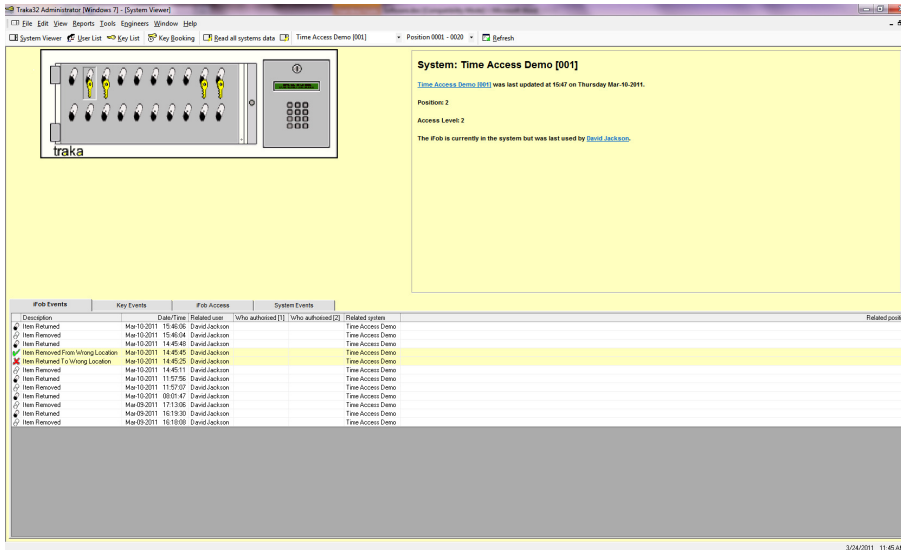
Traka32 Administrator [Windows 7] - [System Viewer]

File Edit View Reports Tools Engineers Window Help

System Viewer User List Key List Key Booking Read all systems data Time Access Demo [001] Position 0001 - 0020 Refresh

traka

System: Time Access Demo [001]

Time Access Demo [001] was last updated at 15:47 on Thursday Mar-10-2011.

Position: 2

Access Level: 2

The iFob is currently in the system but was last used by David Jackson.

iFob Events | Key Events | iFob Access | System Events

| Description | Date/Time | Related user | Who authorised [1] | Who authorised [2] | Related system | Related posit |
|---|---|---|---|---|---|---|
| Item Returned | Mar-10-2011 15:46:06 | David Jackson | | | Time Access Demo | |
| Item Removed | Mar-10-2011 15:46:04 | David Jackson | | | Time Access Demo | |
| Item Returned | Mar-10-2011 14:45:48 | David Jackson | | | Time Access Demo | |
| Item Removed From Wrong Location | Mar-10-2011 14:45:45 | David Jackson | | | Time Access Demo | |
| Item Returned To Wrong Location | Mar-10-2011 14:45:25 | David Jackson | | | Time Access Demo | |
| Item Removed | Mar-10-2011 14:45:11 | David Jackson | | | Time Access Demo | |
| Item Returned | Mar-10-2011 11:57:56 | David Jackson | | | Time Access Demo | |
| Item Removed | Mar-10-2011 11:57:07 | David Jackson | | | Time Access Demo | |
| Item Returned | Mar-10-2011 08:01:47 | David Jackson | | | Time Access Demo | |
| Item Removed | Mar-09-2011 17:13:06 | David Jackson | | | Time Access Demo | |
| Item Returned | Mar-09-2011 16:19:30 | David Jackson | | | Time Access Demo | |
| Item Removed | Mar-09-2011 16:18:08 | David Jackson | | | Time Access Demo | |

3/24/2011 11:45 A